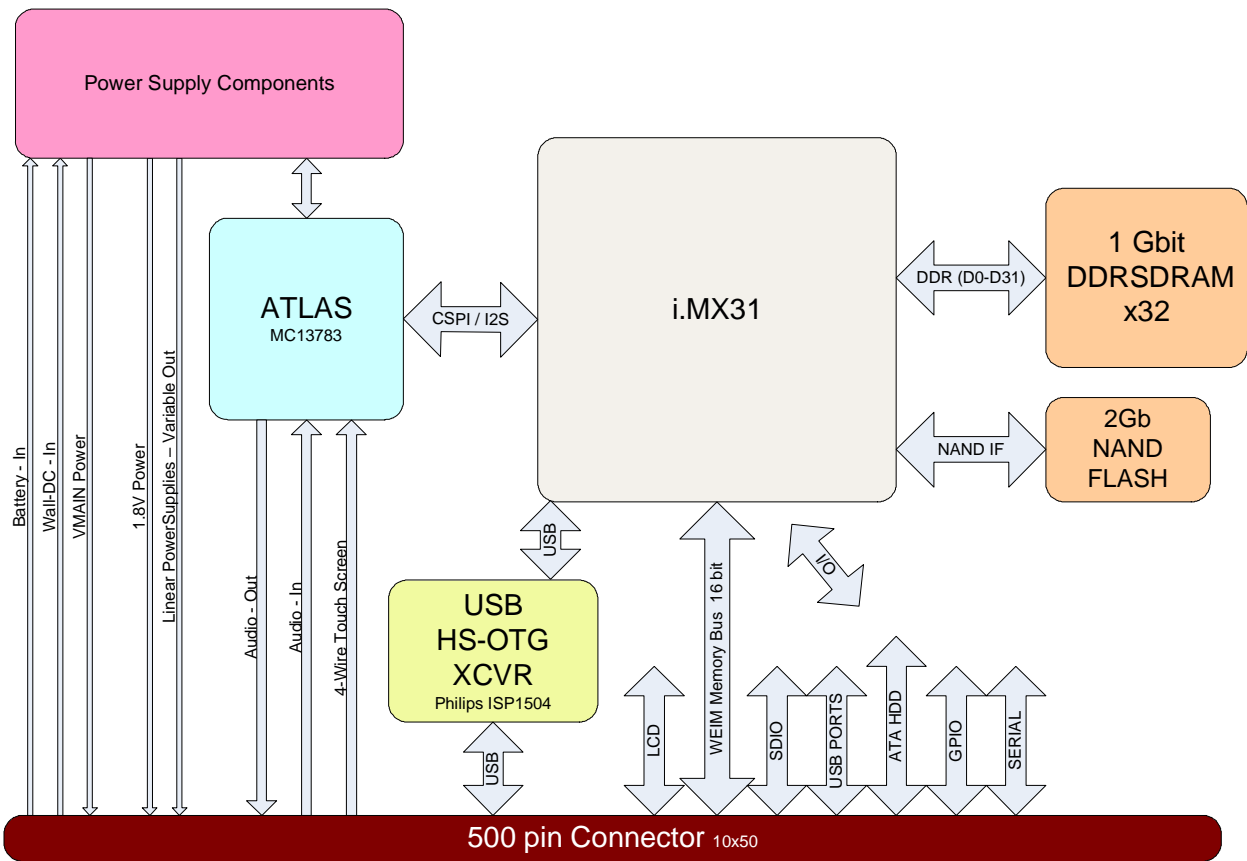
Power Supply Components

ATLAS
MC13783

CSPI / I2S

i.MX31

DDR (D0-D31)

1 Gbit
DDRSDRAM
x32

NAND IF

2Gb
NAND
FLASH

Battery - In

Wall-DC - In

VMAIN Power

1.8V Power

Linear PowerSupplies – Variable Out

Audio - Out

Audio - In

4-Wire Touch Screen

USB

USB
HS-OTG
XCVR
Philips ISP1504

USB

LCD

WEIM Memory Bus 16 bit

I/O

SDIO

USB PORTS

ATA HDD

GPIO

SERIAL

500 pin Connector 10x50